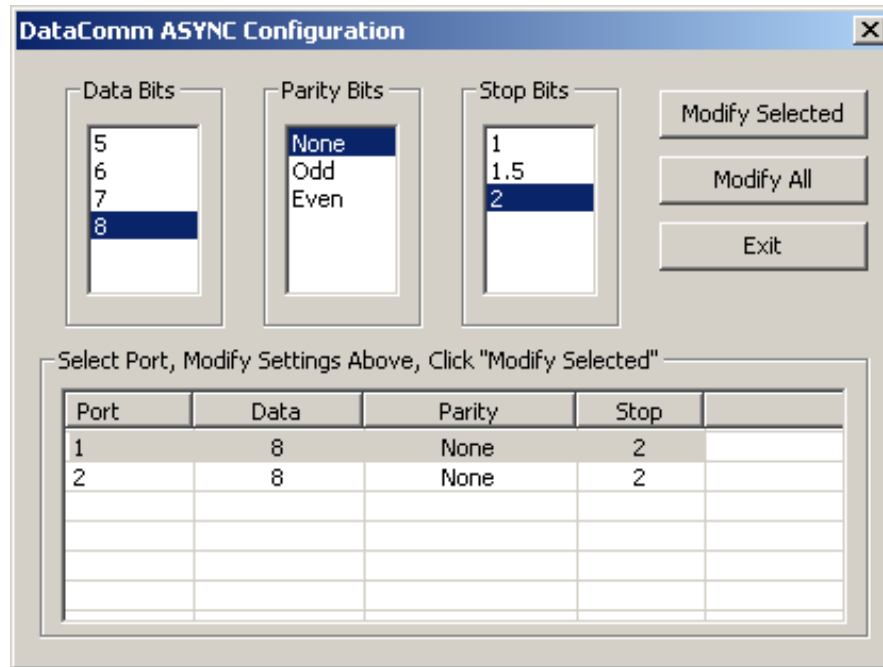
DataComm ASYNC Configuration

X

Data Bits
5
6
7
8

Parity Bits
None
Odd
Even

Stop Bits
1
1.5
2

Modify Selected

Modify All

Exit

Select Port, Modify Settings Above, Click "Modify Selected"

| Port | Data | Parity | Stop | |
|---|---|---|---|---|
| 1 | 8 | None | 2 | |
| 2 | 8 | None | 2 | |